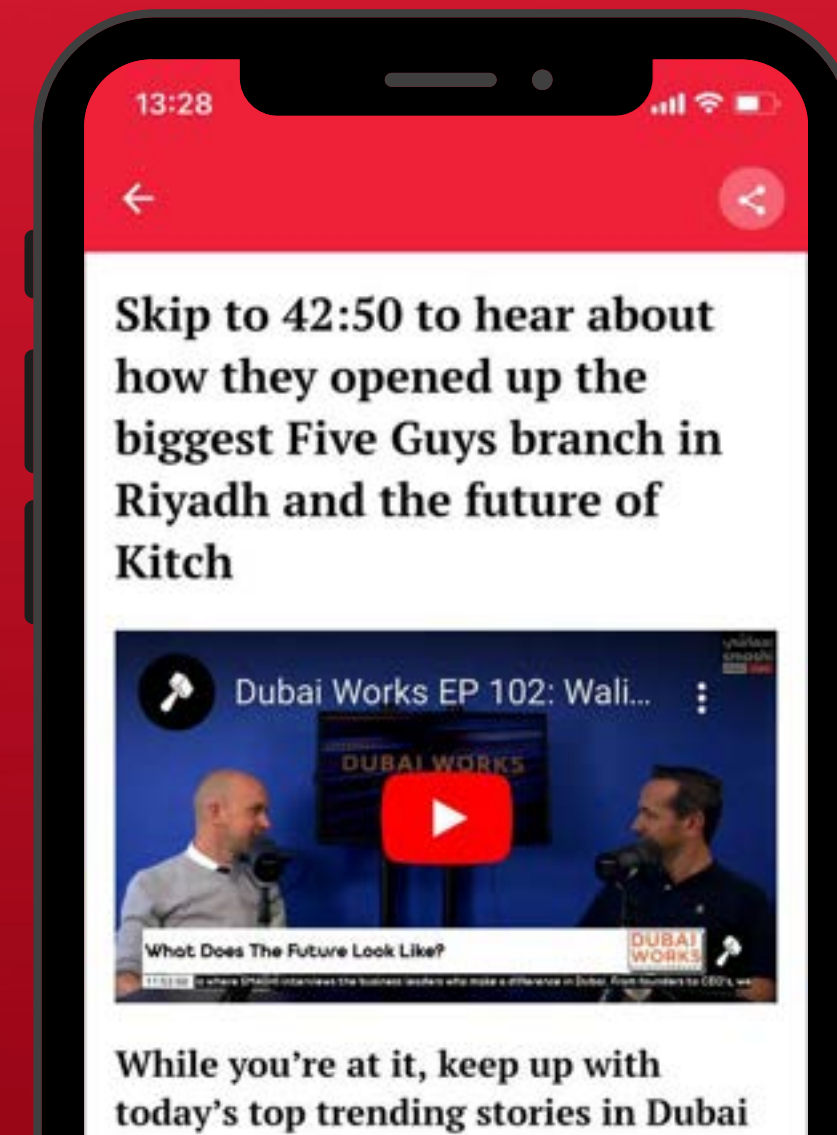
13:28

←

Skip to 42:50 to hear about how they opened up the biggest Five Guys branch in Riyadh and the future of Kitch

Dubai Works EP 102: Wali...

DUBAI WORKS

What Does The Future Look Like?

DUBAI WORKS

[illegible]

While you're at it, keep up with today's top trending stories in Dubai